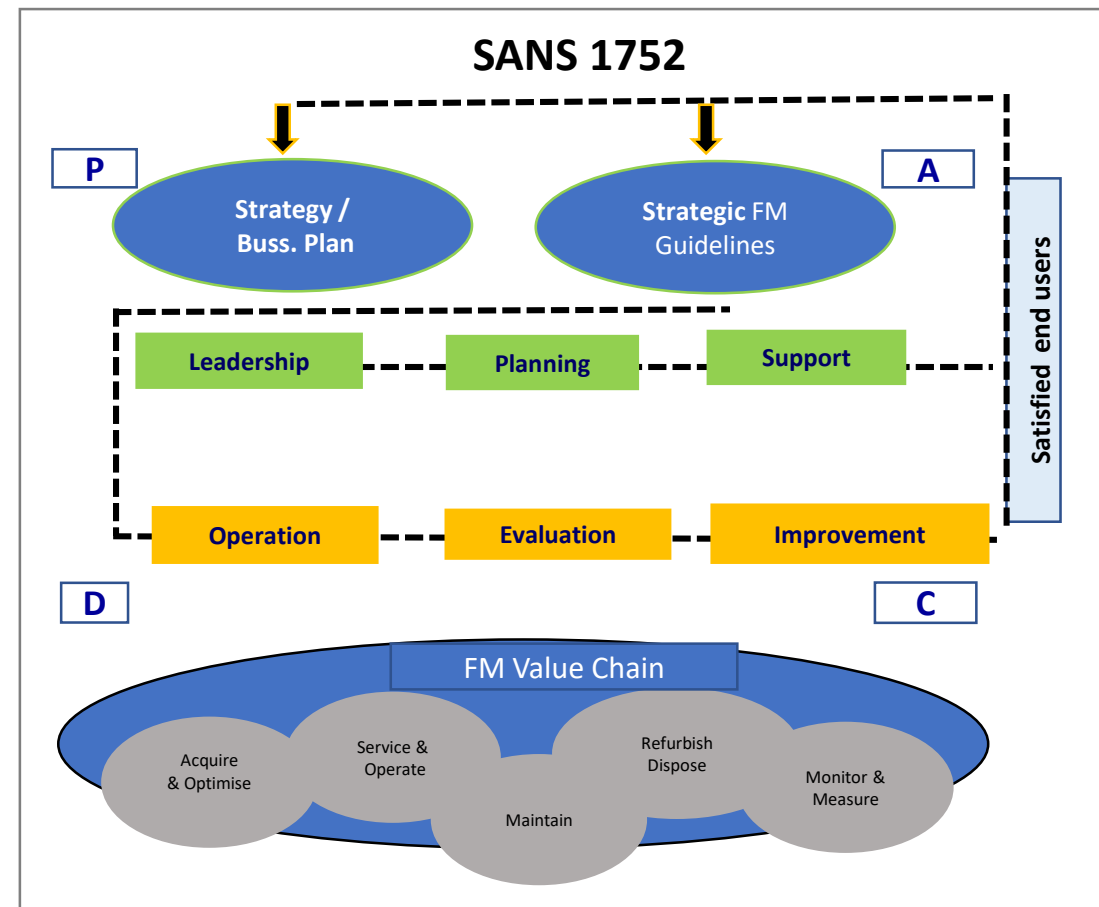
SANS 1752

P

Strategy / Buss. Plan

Strategic FM Guidelines

A

Satisfied end users

Leadership

Planning

Support

Operation

Evaluation

Improvement

D

C

FM Value Chain

Acquire & Optimise

Service & Operate

Maintain

Refurbish Dispose

Monitor & Measure